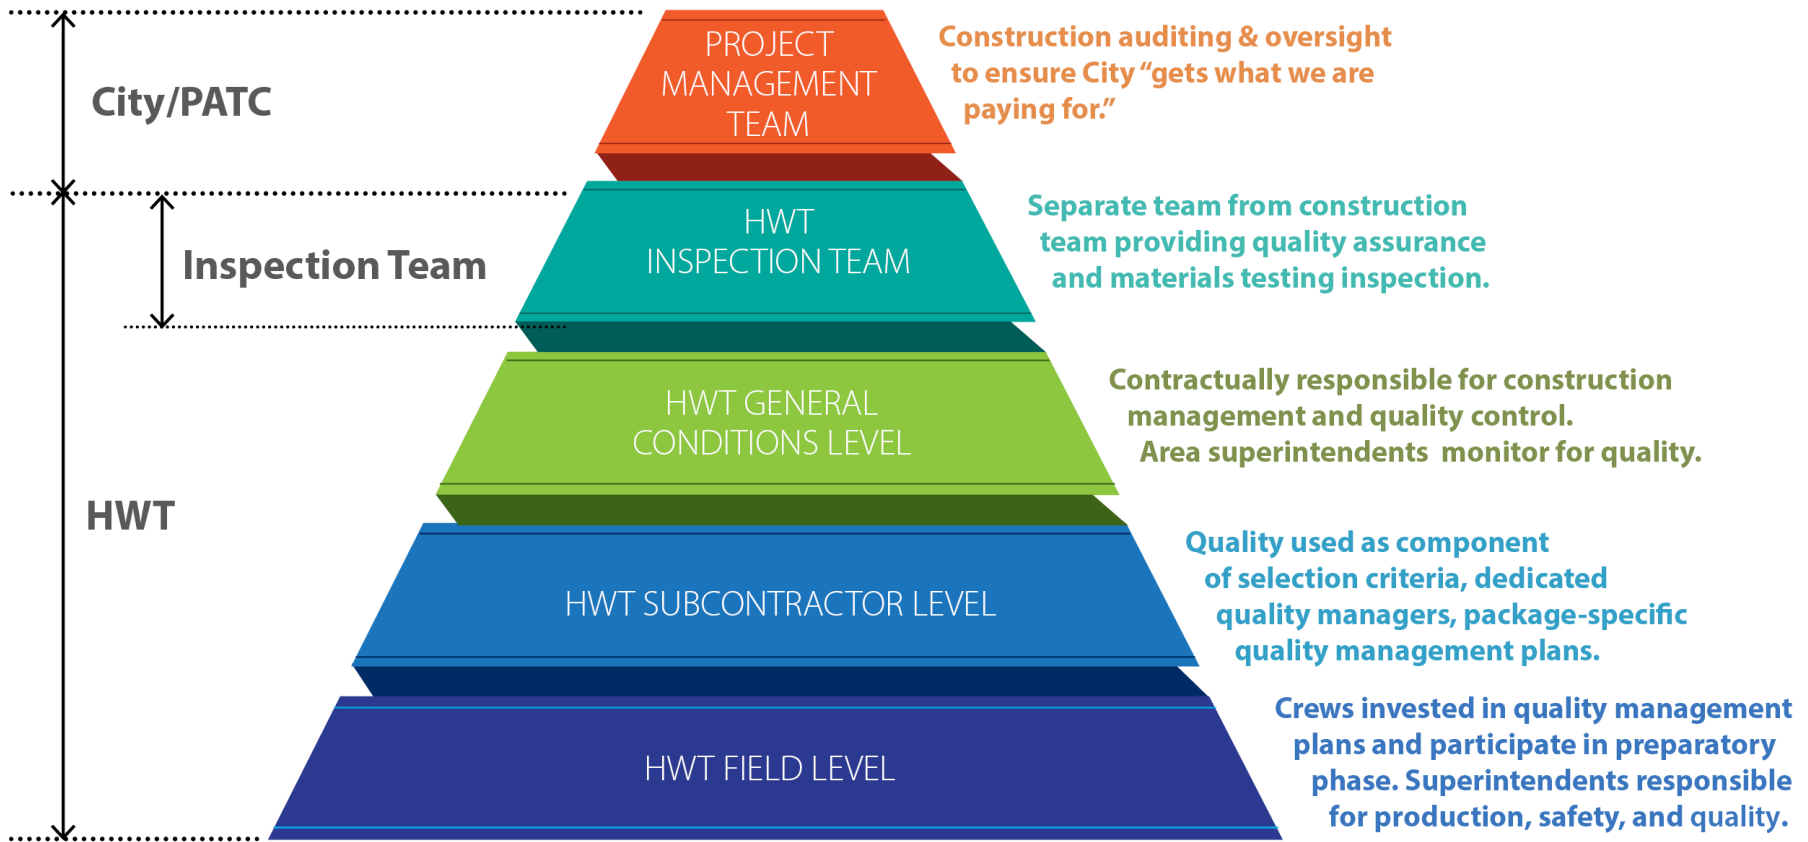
City/PATC

PROJECT MANAGEMENT TEAM

Construction auditing & oversight to ensure City "gets what we are paying for."

Inspection Team

HWT INSPECTION TEAM

Separate team from construction team providing quality assurance and materials testing inspection.

HWT

HWT GENERAL CONDITIONS LEVEL

Contractually responsible for construction management and quality control. Area superintendents monitor for quality.

HWT SUBCONTRACTOR LEVEL

Quality used as component of selection criteria, dedicated quality managers, package-specific quality management plans.

HWT FIELD LEVEL

Crews invested in quality management plans and participate in preparatory phase. Superintendents responsible for production, safety, and quality.